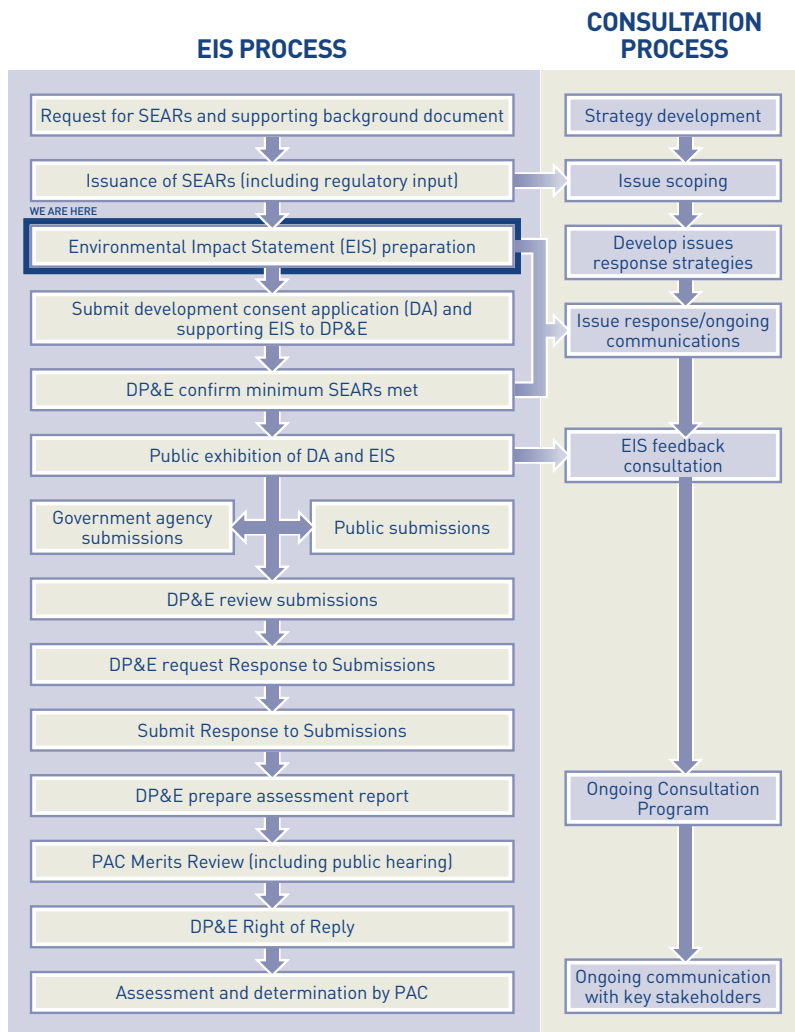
EIS PROCESS

Request for SEARs and supporting background document

Issuance of SEARs (including regulatory input)

WE ARE HERE

Environmental Impact Statement (EIS) preparation

Submit development consent application (DA) and supporting EIS to DP&E

DP&E confirm minimum SEARs met

Public exhibition of DA and EIS

Government agency submissions

Public submissions

DP&E review submissions

DP&E request Response to Submissions

Submit Response to Submissions

DP&E prepare assessment report

PAC Merits Review (including public hearing)

DP&E Right of Reply

Assessment and determination by PAC

CONSULTATION PROCESS

Strategy development

Issue scoping

Develop issues response strategies

Issue response/ongoing communications

EIS feedback consultation

Ongoing Consultation Program

Ongoing communication with key stakeholders